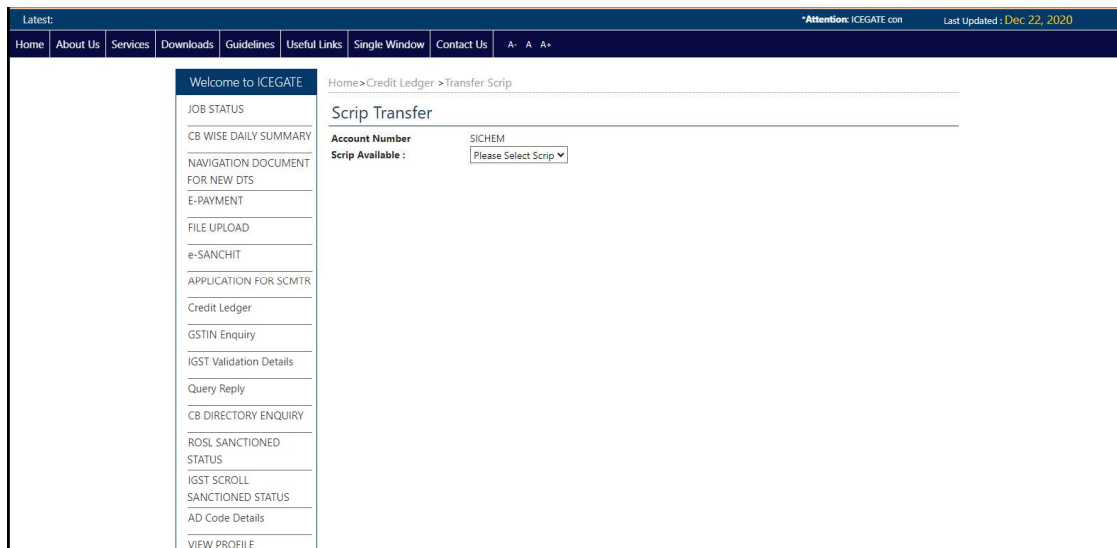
Latest:

*Attention: ICEGATE con

Last Updated : Dec 22, 2020

Home | About Us | Services | Downloads | Guidelines | Useful Links | Single Window | Contact Us | A- A A+

Welcome to ICEGATE

JOB STATUS

CB WISE DAILY SUMMARY

NAVIGATION DOCUMENT FOR NEW DTS

E-PAYMENT

FILE UPLOAD

e-SANCHIT

APPLICATION FOR SCMTR

Credit Ledger

GSTIN Enquiry

IGST Validation Details

Query Reply

CB DIRECTORY ENQUIRY

ROSL SANCTIONED STATUS

IGST SCROLL SANCTIONED STATUS

AD Code Details

VIEW PROFILE

Home>Credit Ledger >Transfer Scrip

Scrip Transfer

Account Number SICHEM

Scrip Available : Please Select Scrip